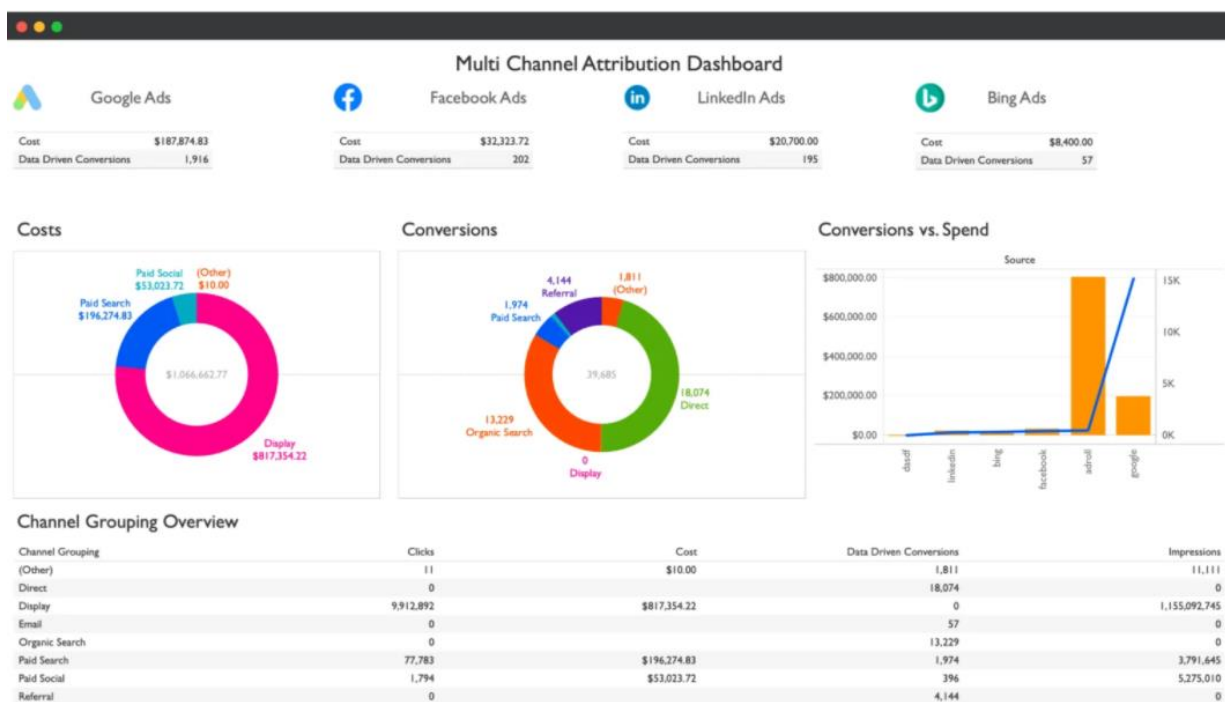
Multi Channel Attribution Dashboard

Google Ads

| Cost | $187,874.83 |
|---|---|
| Data Driven Conversions | 1,916 |

Facebook Ads

| Cost | $32,323.72 |
|---|---|
| Data Driven Conversions | 202 |

LinkedIn Ads

| Cost | $20,700.00 |
|---|---|
| Data Driven Conversions | 195 |

Bing Ads

| Cost | $8,400.00 |
|---|---|
| Data Driven Conversions | 57 |

Costs

Paid Social $53,023.72
(Other) $10.00
Paid Search $196,274.83
$1,066,662.77
Display $817,354.22

Conversions

4,144 Referral
1,811 (Other)
1,974 Paid Search
39,685
18,074 Direct
13,229 Organic Search
0 Display

Conversions vs. Spend

Source
$800,000.00
$600,000.00
$400,000.00
$200,000.00
$0.00
15K
10K
5K
0K
dasdf
linkedin
bing
facebook
adroll
google

Channel Grouping Overview

| Channel Grouping | Clicks | Cost | Data Driven Conversions | Impressions |
|---|---|---|---|---|
| (Other) | 11 | $10.00 | 1,811 | 11,111 |
| Direct | 0 | | 18,074 | 0 |
| Display | 9,912,892 | $817,354.22 | 0 | 1,155,092,745 |
| Email | 0 | | 57 | 0 |
| Organic Search | 0 | | 13,229 | 0 |
| Paid Search | 77,783 | $196,274.83 | 1,974 | 3,791,645 |
| Paid Social | 1,794 | $53,023.72 | 396 | 5,275,010 |
| Referral | 0 | | 4,144 | 0 |